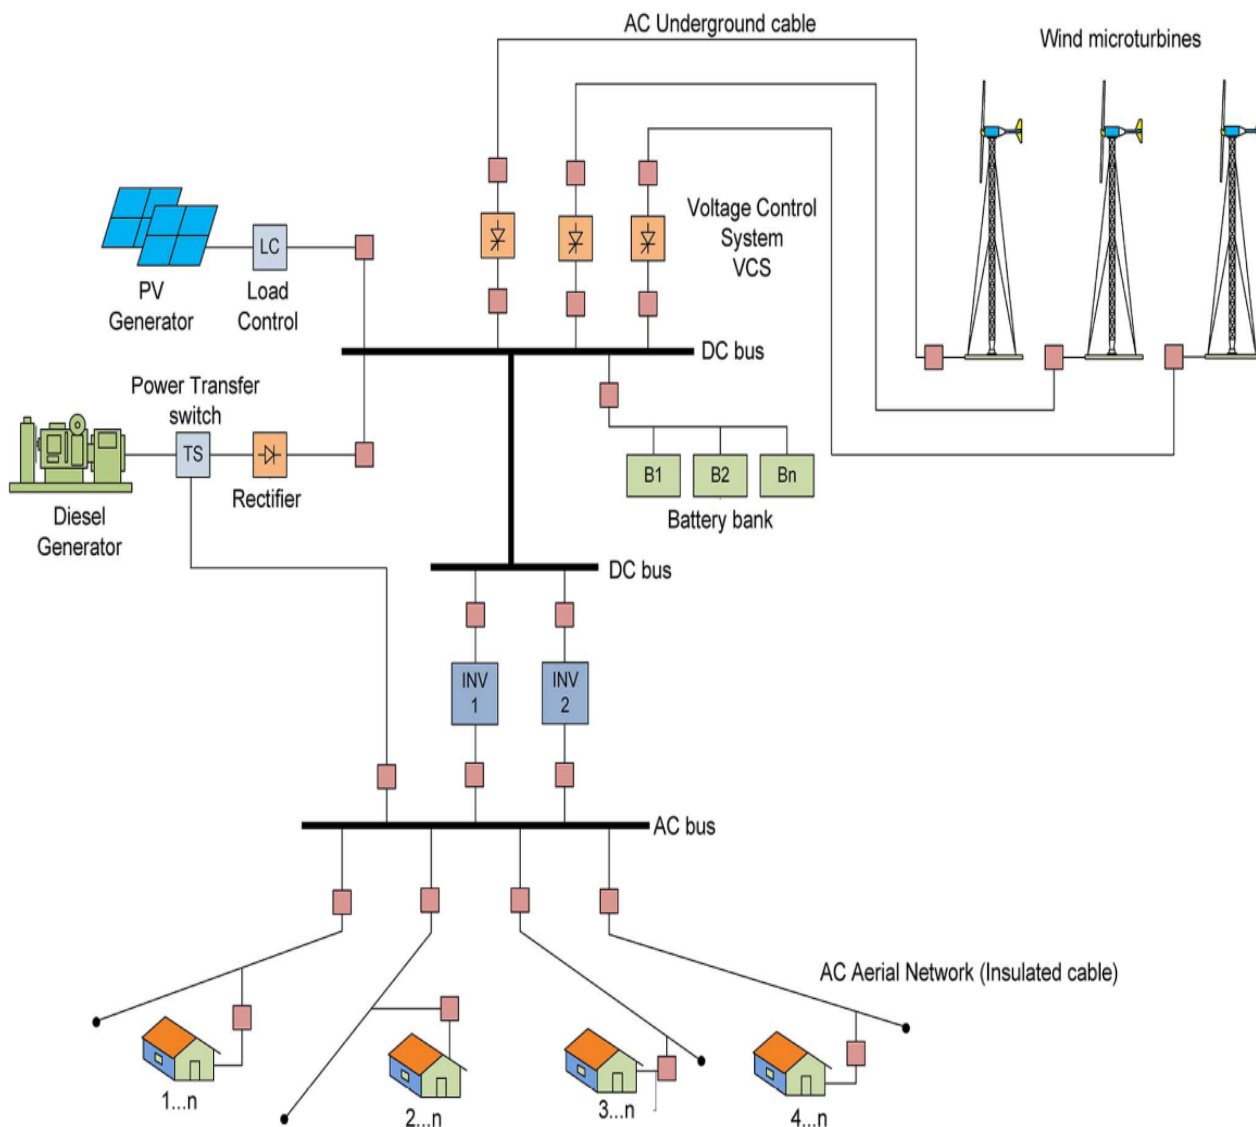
AC Underground cable

Wind microturbines

Voltage Control System VCS

LC

PV Generator

Load Control

DC bus

Power Transfer switch

TS

Rectifier

Diesel Generator

B1

B2

Bn

Battery bank

DC bus

INV 1

INV 2

AC bus

AC Aerial Network (Insulated cable)

1...n

2...n

3...n

4...n